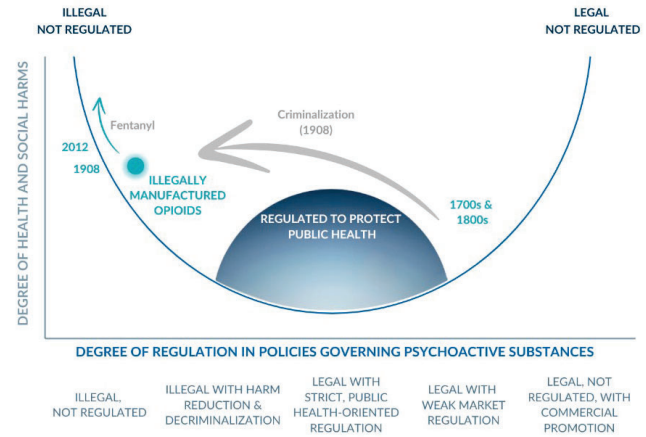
ILLEGAL
NOT REGULATED

LEGAL
NOT REGULATED

DEGREE OF HEALTH AND SOCIAL HARMS

Fentanyl

2012

1908

Criminalization
(1908)

ILLEGALLY MANUFACTURED OPIOIDS

REGULATED TO PROTECT PUBLIC HEALTH

1700s & 1800s

DEGREE OF REGULATION IN POLICIES GOVERNING PSYCHOACTIVE SUBSTANCES

ILLEGAL, NOT REGULATED

ILLEGAL WITH HARM REDUCTION & DECRIMINALIZATION

LEGAL WITH STRICT, PUBLIC HEALTH-ORIENTED REGULATION

LEGAL WITH WEAK MARKET REGULATION

LEGAL, NOT REGULATED, WITH COMMERCIAL PROMOTION